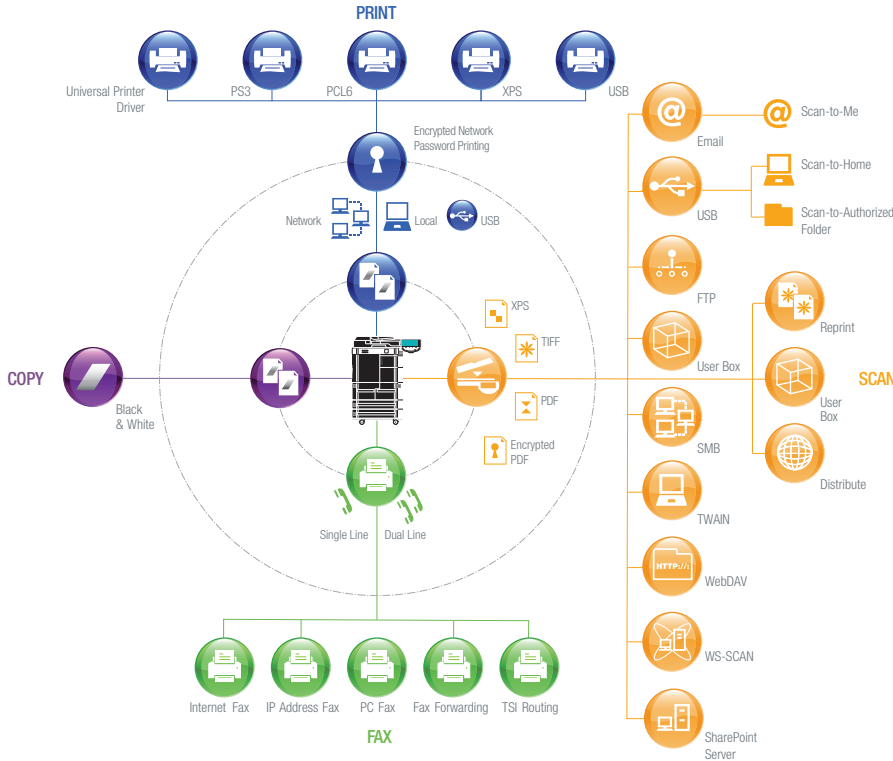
PRINT

Universal Printer Driver

PS3

PCL6

XPS

USB

Encrypted Network Password Printing

Network

Local

USB

Email

Scan-to-Me

USB

Scan-to-Home

Scan-to-Authorized Folder

FTP

XPS

TIFF

PDF

Encrypted PDF

User Box

Reprint

COPY

Black & White

SCAN

User Box

SMB

Distribute

TWAIN

Single Line

Dual Line

HTTP://

WebDAV

WS-SCAN

SharePoint Server

Internet Fax

IP Address Fax

PC Fax

Fax Forwarding

TSI Routing

FAX